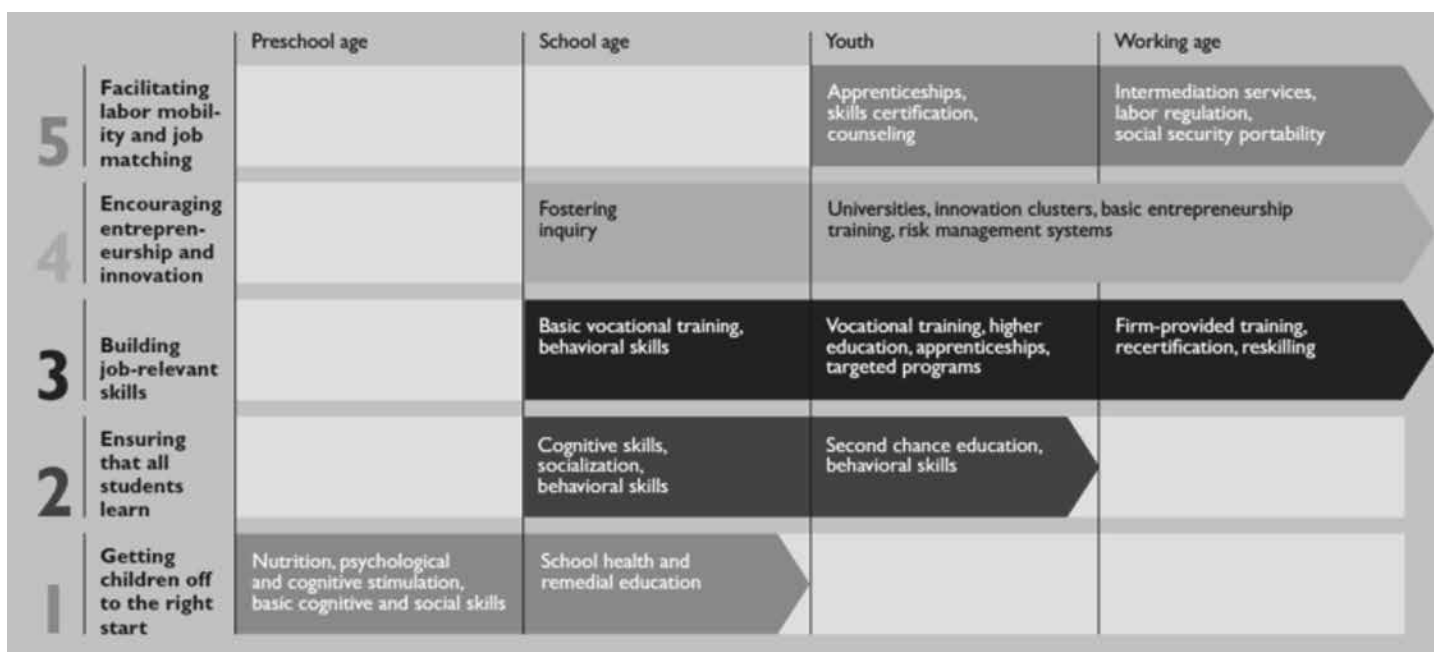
| | | Preschool age | School age | Youth | Working age |
|---|---|---|---|---|---|
| 5 | Facilitating labor mobility and job matching | | | Apprenticeships, skills certification, counseling | Intermediation services, labor regulation, social security portability |
| 4 | Encouraging entrepreneurship and innovation | | Fostering inquiry | Universities, innovation clusters, basic entrepreneurship training, risk management systems | |
| 3 | Building job-relevant skills | | Basic vocational training, behavioral skills | Vocational training, higher education, apprenticeships, targeted programs | Firm-provided training, recertification, reskilling |
| 2 | Ensuring that all students learn | | Cognitive skills, socialization, behavioral skills | Second chance education, behavioral skills | |
| 1 | Getting children off to the right start | Nutrition, psychological and cognitive stimulation, basic cognitive and social skills | School health and remedial education | | |